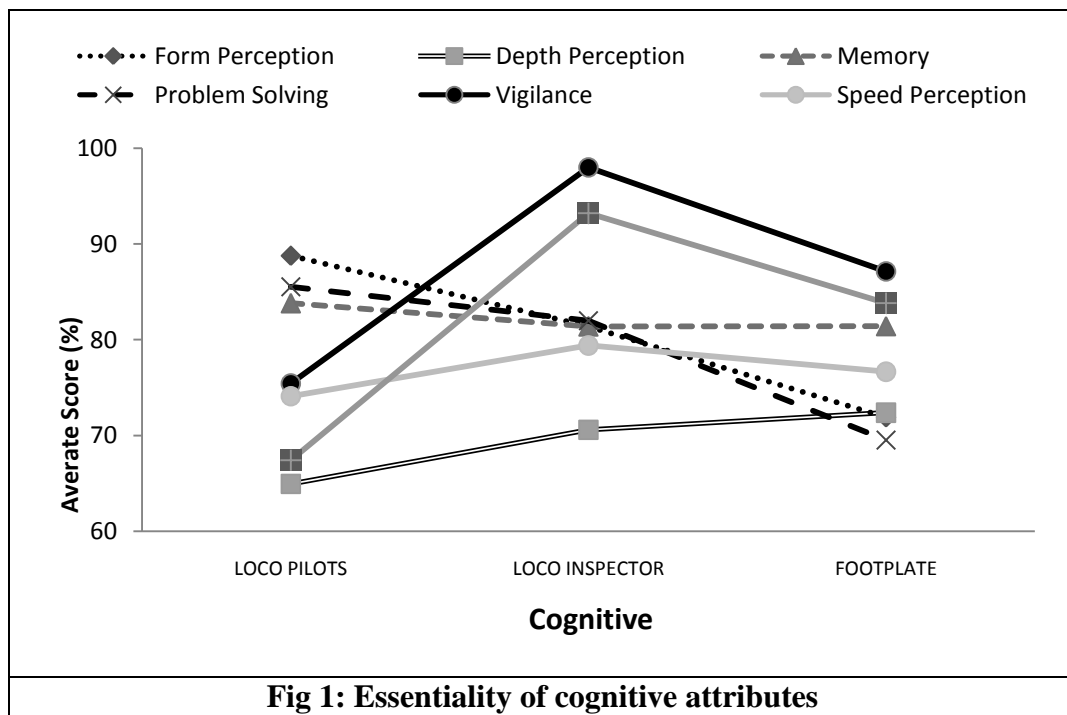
Form Perception
Depth Perception
Memory
Problem Solving
Vigilance
Speed Perception

Averate Score (%)

100
90
80
70
60

LOCO PILOTS
LOCO INSPECTOR
FOOTPLATE

Cognitive

Fig 1: Essentiality of cognitive attributes